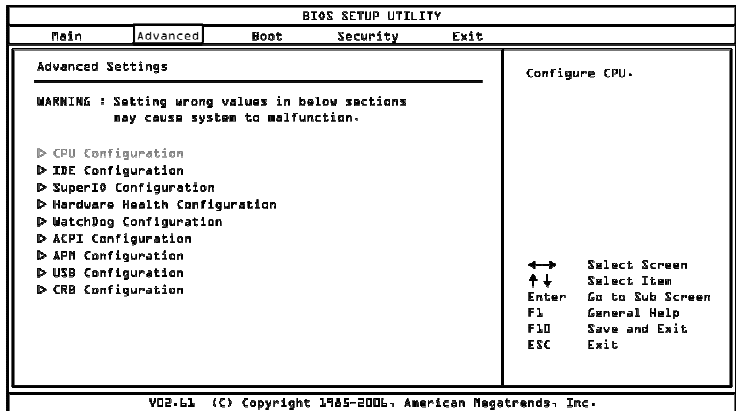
BIOS SETUP UTILITY

Main | Advanced | Boot | Security | Exit

Advanced Settings

WARNING : Setting wrong values in below sections may cause system to malfunction.

▷ CPU Configuration
▷ IDE Configuration
▷ SuperIO Configuration
▷ Hardware Health Configuration
▷ WatchDog Configuration
▷ ACPI Configuration
▷ APM Configuration
▷ USB Configuration
▷ CRB Configuration

Configure CPU.

←→ Select Screen
↑↓ Select Item
Enter Go to Sub Screen
F1 General Help
F10 Save and Exit
ESC Exit

V02.61 (C) Copyright 1985-2006, American Megatrends, Inc.